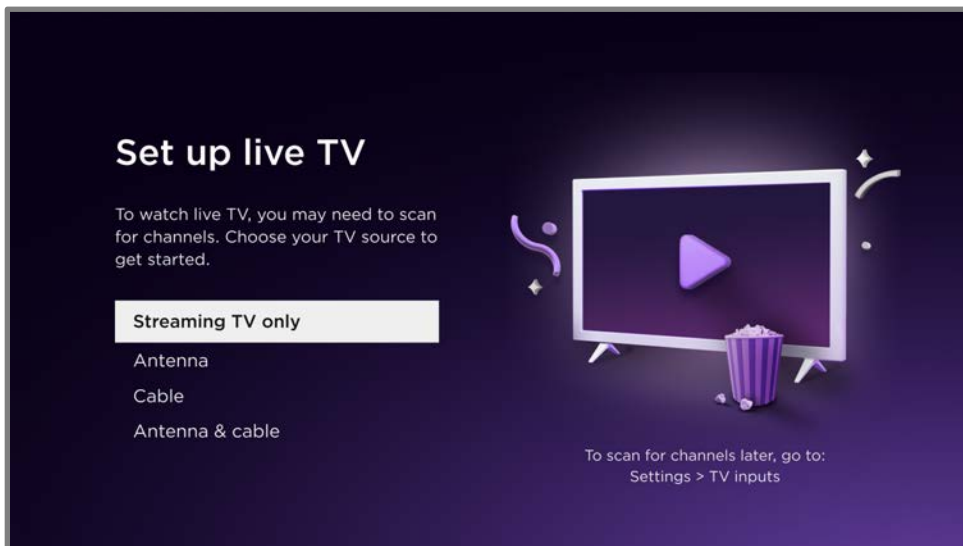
Set up live TV

To watch live TV, you may need to scan for channels. Choose your TV source to get started.

Streaming TV only

Antenna

Cable

Antenna & cable

To scan for channels later, go to:
Settings > TV inputs